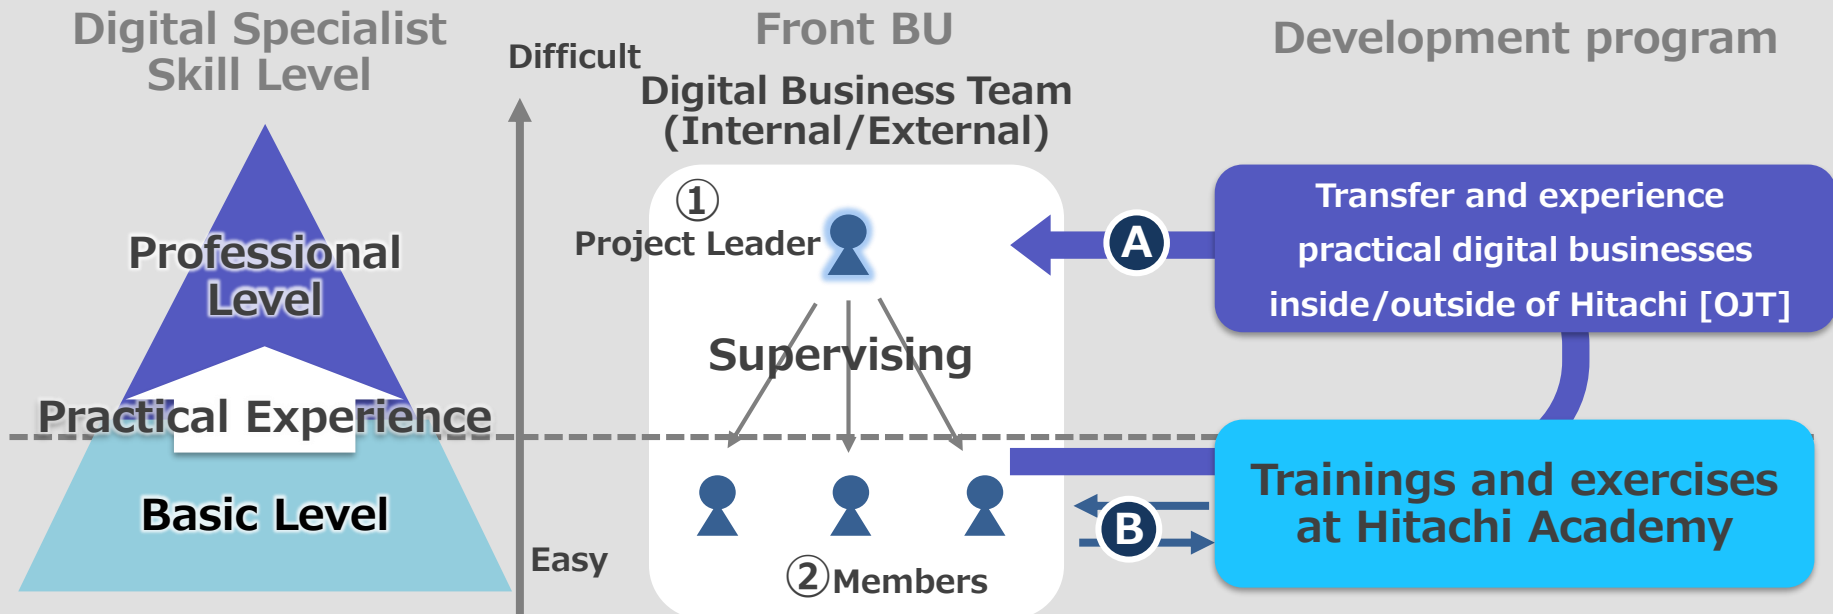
Digital Specialist Skill Level

Difficult

Front BU

Development program

Digital Business Team (Internal/External)

①

Project Leader

A

Transfer and experience practical digital businesses inside/outside of Hitachi [OJT]

Professional Level

Supervising

Practical Experience

Basic Level

Trainings and exercises at Hitachi Academy

B

Easy

②Members